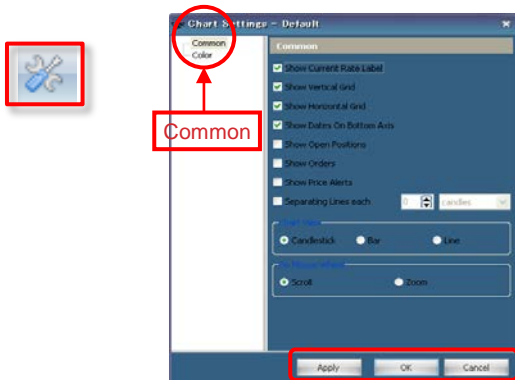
Chart Settings - Default
Common
Color
Common
Common
Show Current Rate Label
Show Vertical Grid
Show Horizontal Grid
Show Dates On Bottom Axis
Show Open Positions
Show Orders
Show Price Alerts
Separating Lines each
0
candles
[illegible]
Candlestick
Bar
Line
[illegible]
Scroll
Zoom
Apply
OK
Cancel